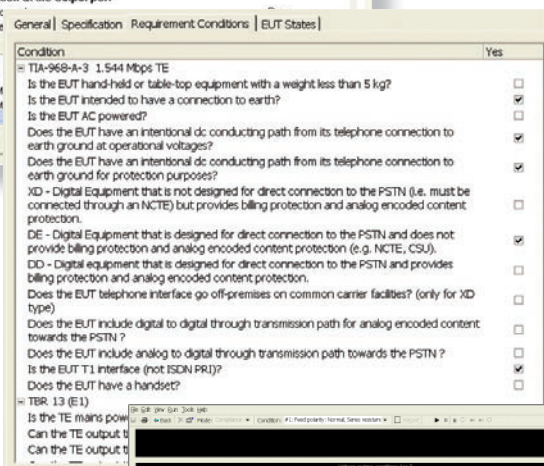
General | Specification | Requirement Conditions | EUT States |

| Condition | Yes |
|---|---|
| ⊟ TIA-968-A-3 1.544 Mbps TE | |
| Is the EUT hand-held or table-top equipment with a weight less than 5 kg? | ☐ |
| Is the EUT intended to have a connection to earth? | ☑ |
| Is the EUT AC powered? | ☐ |
| Does the EUT have an intentional dc conducting path from its telephone connection to earth ground at operational voltages? | ☑ |
| Does the EUT have an intentional dc conducting path from its telephone connection to earth ground for protection purposes? | ☑ |
| XD - Digital Equipment that is not designed for direct connection to the PSTN (i.e. must be connected through an NCTE) but provides billing protection and analog encoded content protection. | ☐ |
| DE - Digital Equipment that is designed for direct connection to the PSTN and does not provide billing protection and analog encoded content protection (e.g. NCTE, CSU). | ☑ |
| DD - Digital equipment that is designed for direct connection to the PSTN and provides billing protection and analog encoded content protection. | ☐ |
| Does the EUT telephone interface go off-premises on common carrier facilities? (only for XD type) | ☐ |
| Does the EUT include digital to digital through transmission path for analog encoded content towards the PSTN ? | ☐ |
| Does the EUT include analog to digital through transmission path towards the PSTN ? | ☐ |
| Is the EUT T1 interface (not ISDN PRI)? | ☑ |
| Does the EUT have a handset? | ☐ |
| ⊟ TBR 13 (E1) | |
| Is the TE mains pow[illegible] | |
| Can the TE output t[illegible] | |
| Can the TE output t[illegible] | |

File Edit View Run Tools Help
Back Mode: Compliance Condition: #1: Feed polarity: Normal, Series resistance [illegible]